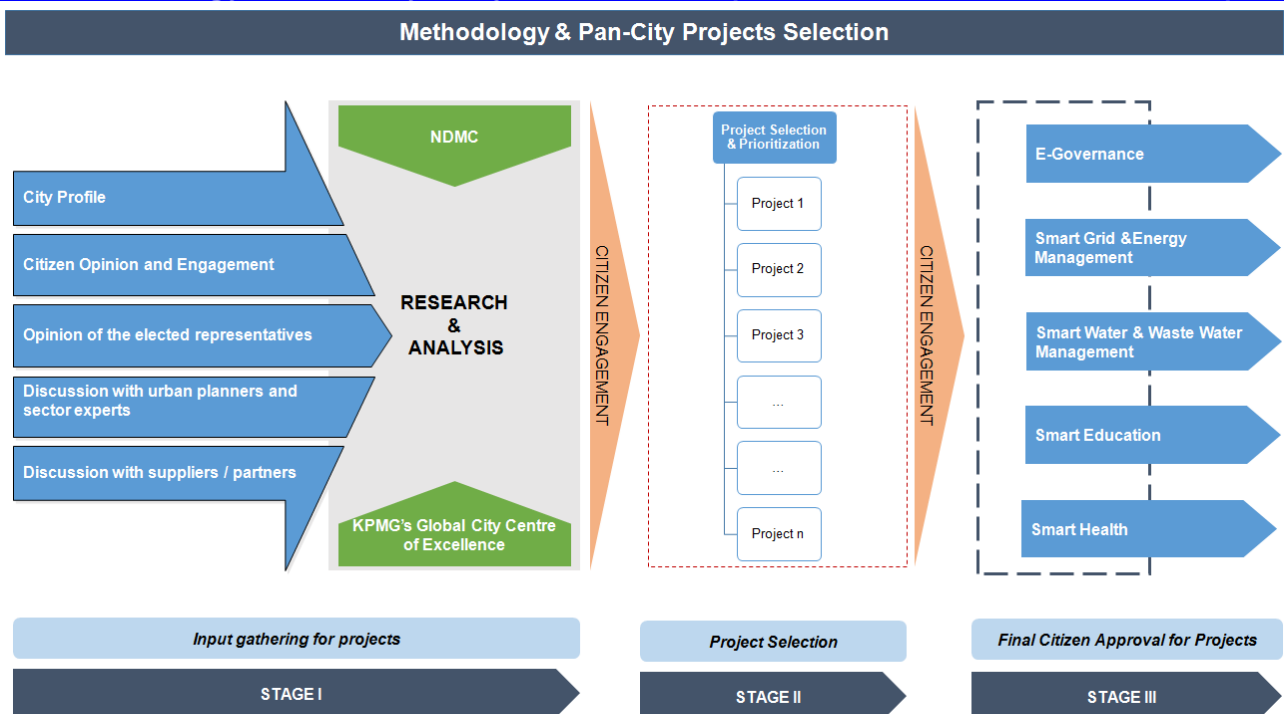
Methodology & Pan-City Projects Selection

City Profile

Citizen Opinion and Engagement

Opinion of the elected representatives

Discussion with urban planners and sector experts

Discussion with suppliers / partners

NDMC

RESEARCH & ANALYSIS

KPMG's Global City Centre of Excellence

CITIZEN ENGAGEMENT

Project Selection & Prioritization

Project 1

Project 2

Project 3

...

...

Project n

CITIZEN ENGAGEMENT

E-Governance

Smart Grid &Energy Management

Smart Water & Waste Water Management

Smart Education

Smart Health

Input gathering for projects

STAGE I

Project Selection

STAGE II

Final Citizen Approval for Projects

STAGE III